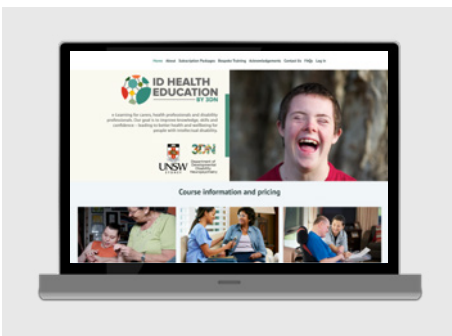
Home About Subscription Packages Bespoke Training Acknowledgements Contact Us FAQs Log in

ID HEALTH EDUCATION BY 3DN

e-Learning for carers, health professionals and disability professionals. Our goal is to improve knowledge, skills and confidence - leading to better health and wellbeing for people with intellectual disability.

UNSW SYDNEY

3DN Department of Developmental Disability Neuropsychiatry

Course information and pricing